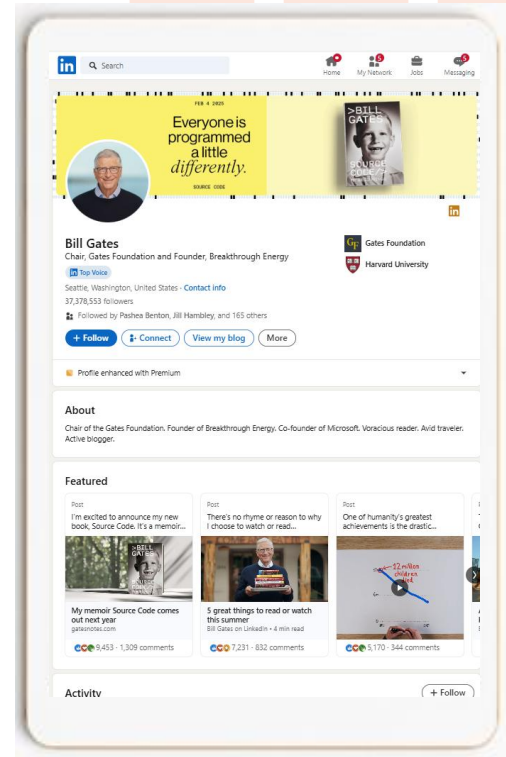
in Search

Home My Network Jobs Messaging

FEB 4 2025

Everyone is programmed a little differently.

SOURCE CODE

>BILL GATES

SOURCE CODE

Bill Gates

Chair, Gates Foundation and Founder, Breakthrough Energy

Top Voice

Seattle, Washington, United States · Contact info

37,378,553 followers

Followed by Pashea Benton, Jill Hambley, and 165 others

+ Follow Connect View my blog More

Gates Foundation

Harvard University

Profile enhanced with Premium

About

Chair of the Gates Foundation. Founder of Breakthrough Energy. Co-founder of Microsoft. Voracious reader. Avid traveler. Active blogger.

Featured

Post
I'm excited to announce my new book, Source Code. It's a memoir...

My memoir Source Code comes out next year
gatesnotes.com

9,453 · 1,309 comments

Post
There's no rhyme or reason to why I choose to watch or read...

5 great things to read or watch this summer
Bill Gates on LinkedIn · 4 min read

7,231 · 832 comments

Post
One of humanity's greatest achievements is the drastic...

12 million children

5,170 · 344 comments

Activity

+ Follow